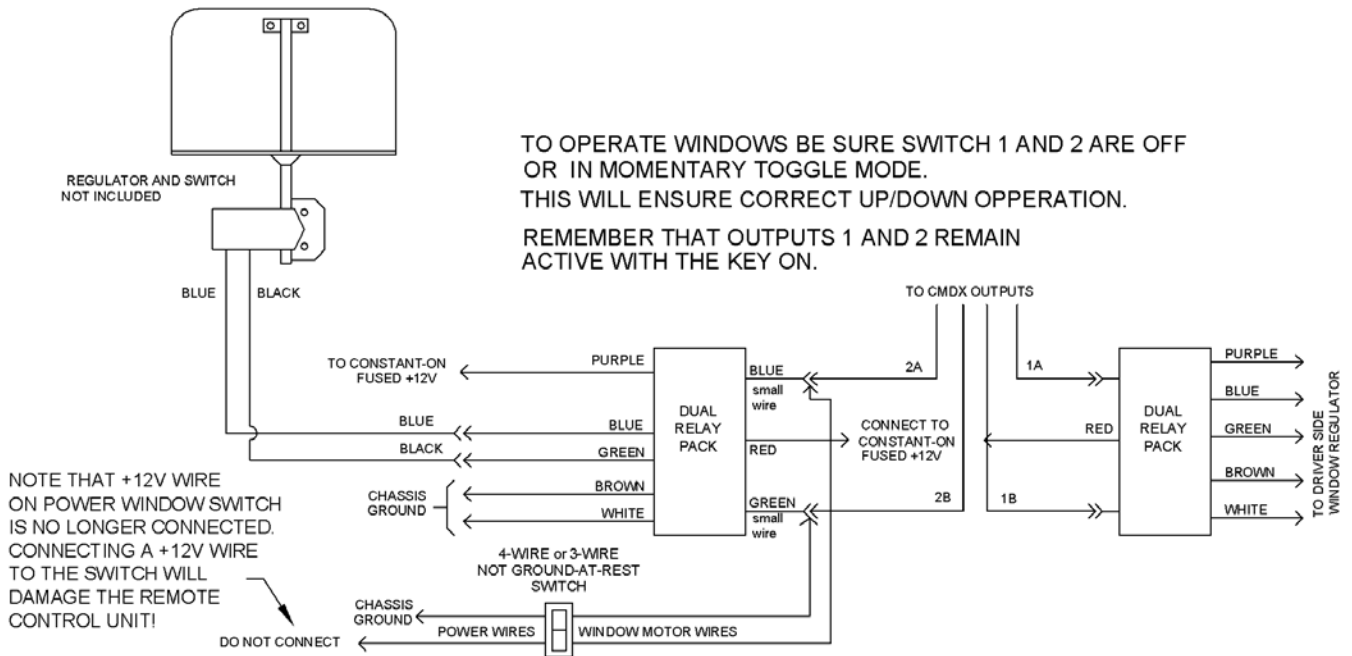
REGULATOR AND SWITCH NOT INCLUDED

TO OPERATE WINDOWS BE SURE SWITCH 1 AND 2 ARE OFF OR IN MOMENTARY TOGGLE MODE.
THIS WILL ENSURE CORRECT UP/DOWN OPPERATION.

REMEMBER THAT OUTPUTS 1 AND 2 REMAIN ACTIVE WITH THE KEY ON.

BLUE
BLACK

TO CMDX OUTPUTS

TO CONSTANT-ON FUSED +12V
PURPLE
BLUE
BLUE
BLACK
GREEN
CHASSIS GROUND
BROWN
WHITE

DUAL RELAY PACK

BLUE
small wire
RED
GREEN
small wire

2A
2B
CONNECT TO CONSTANT-ON FUSED +12V

1A
1B
RED

DUAL RELAY PACK

PURPLE
BLUE
GREEN
BROWN
WHITE
TO DRIVER SIDE WINDOW REGULATOR

NOTE THAT +12V WIRE ON POWER WINDOW SWITCH IS NO LONGER CONNECTED. CONNECTING A +12V WIRE TO THE SWITCH WILL DAMAGE THE REMOTE CONTROL UNIT!

4-WIRE or 3-WIRE NOT GROUND-AT-REST SWITCH

CHASSIS GROUND
POWER WIRES
WINDOW MOTOR WIRES
DO NOT CONNECT